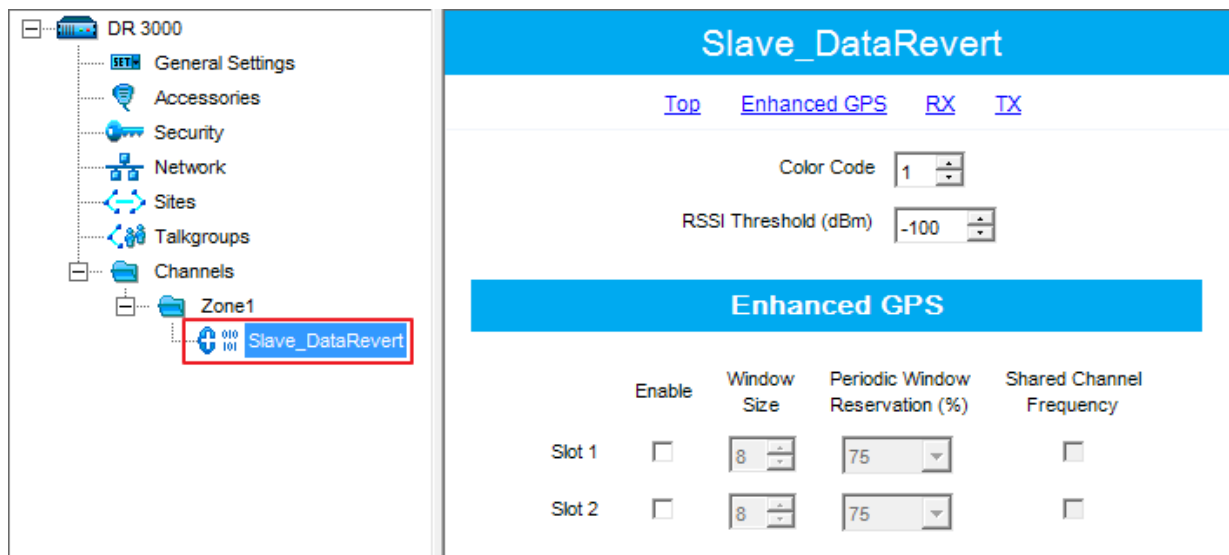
DR 3000
SET General Settings
Accessories
Security
Network
Sites
Talkgroups
Channels
Zone1
010 101 Slave_DataRevert

Slave_DataRevert

Top Enhanced GPS RX TX

Color Code 1

RSSI Threshold (dBm) -100

Enhanced GPS

| | Enable | Window Size | Periodic Window Reservation (%) | Shared Channel Frequency |
|---|---|---|---|---|
| Slot 1 | | 8 | 75 | |
| Slot 2 | | 8 | 75 | |